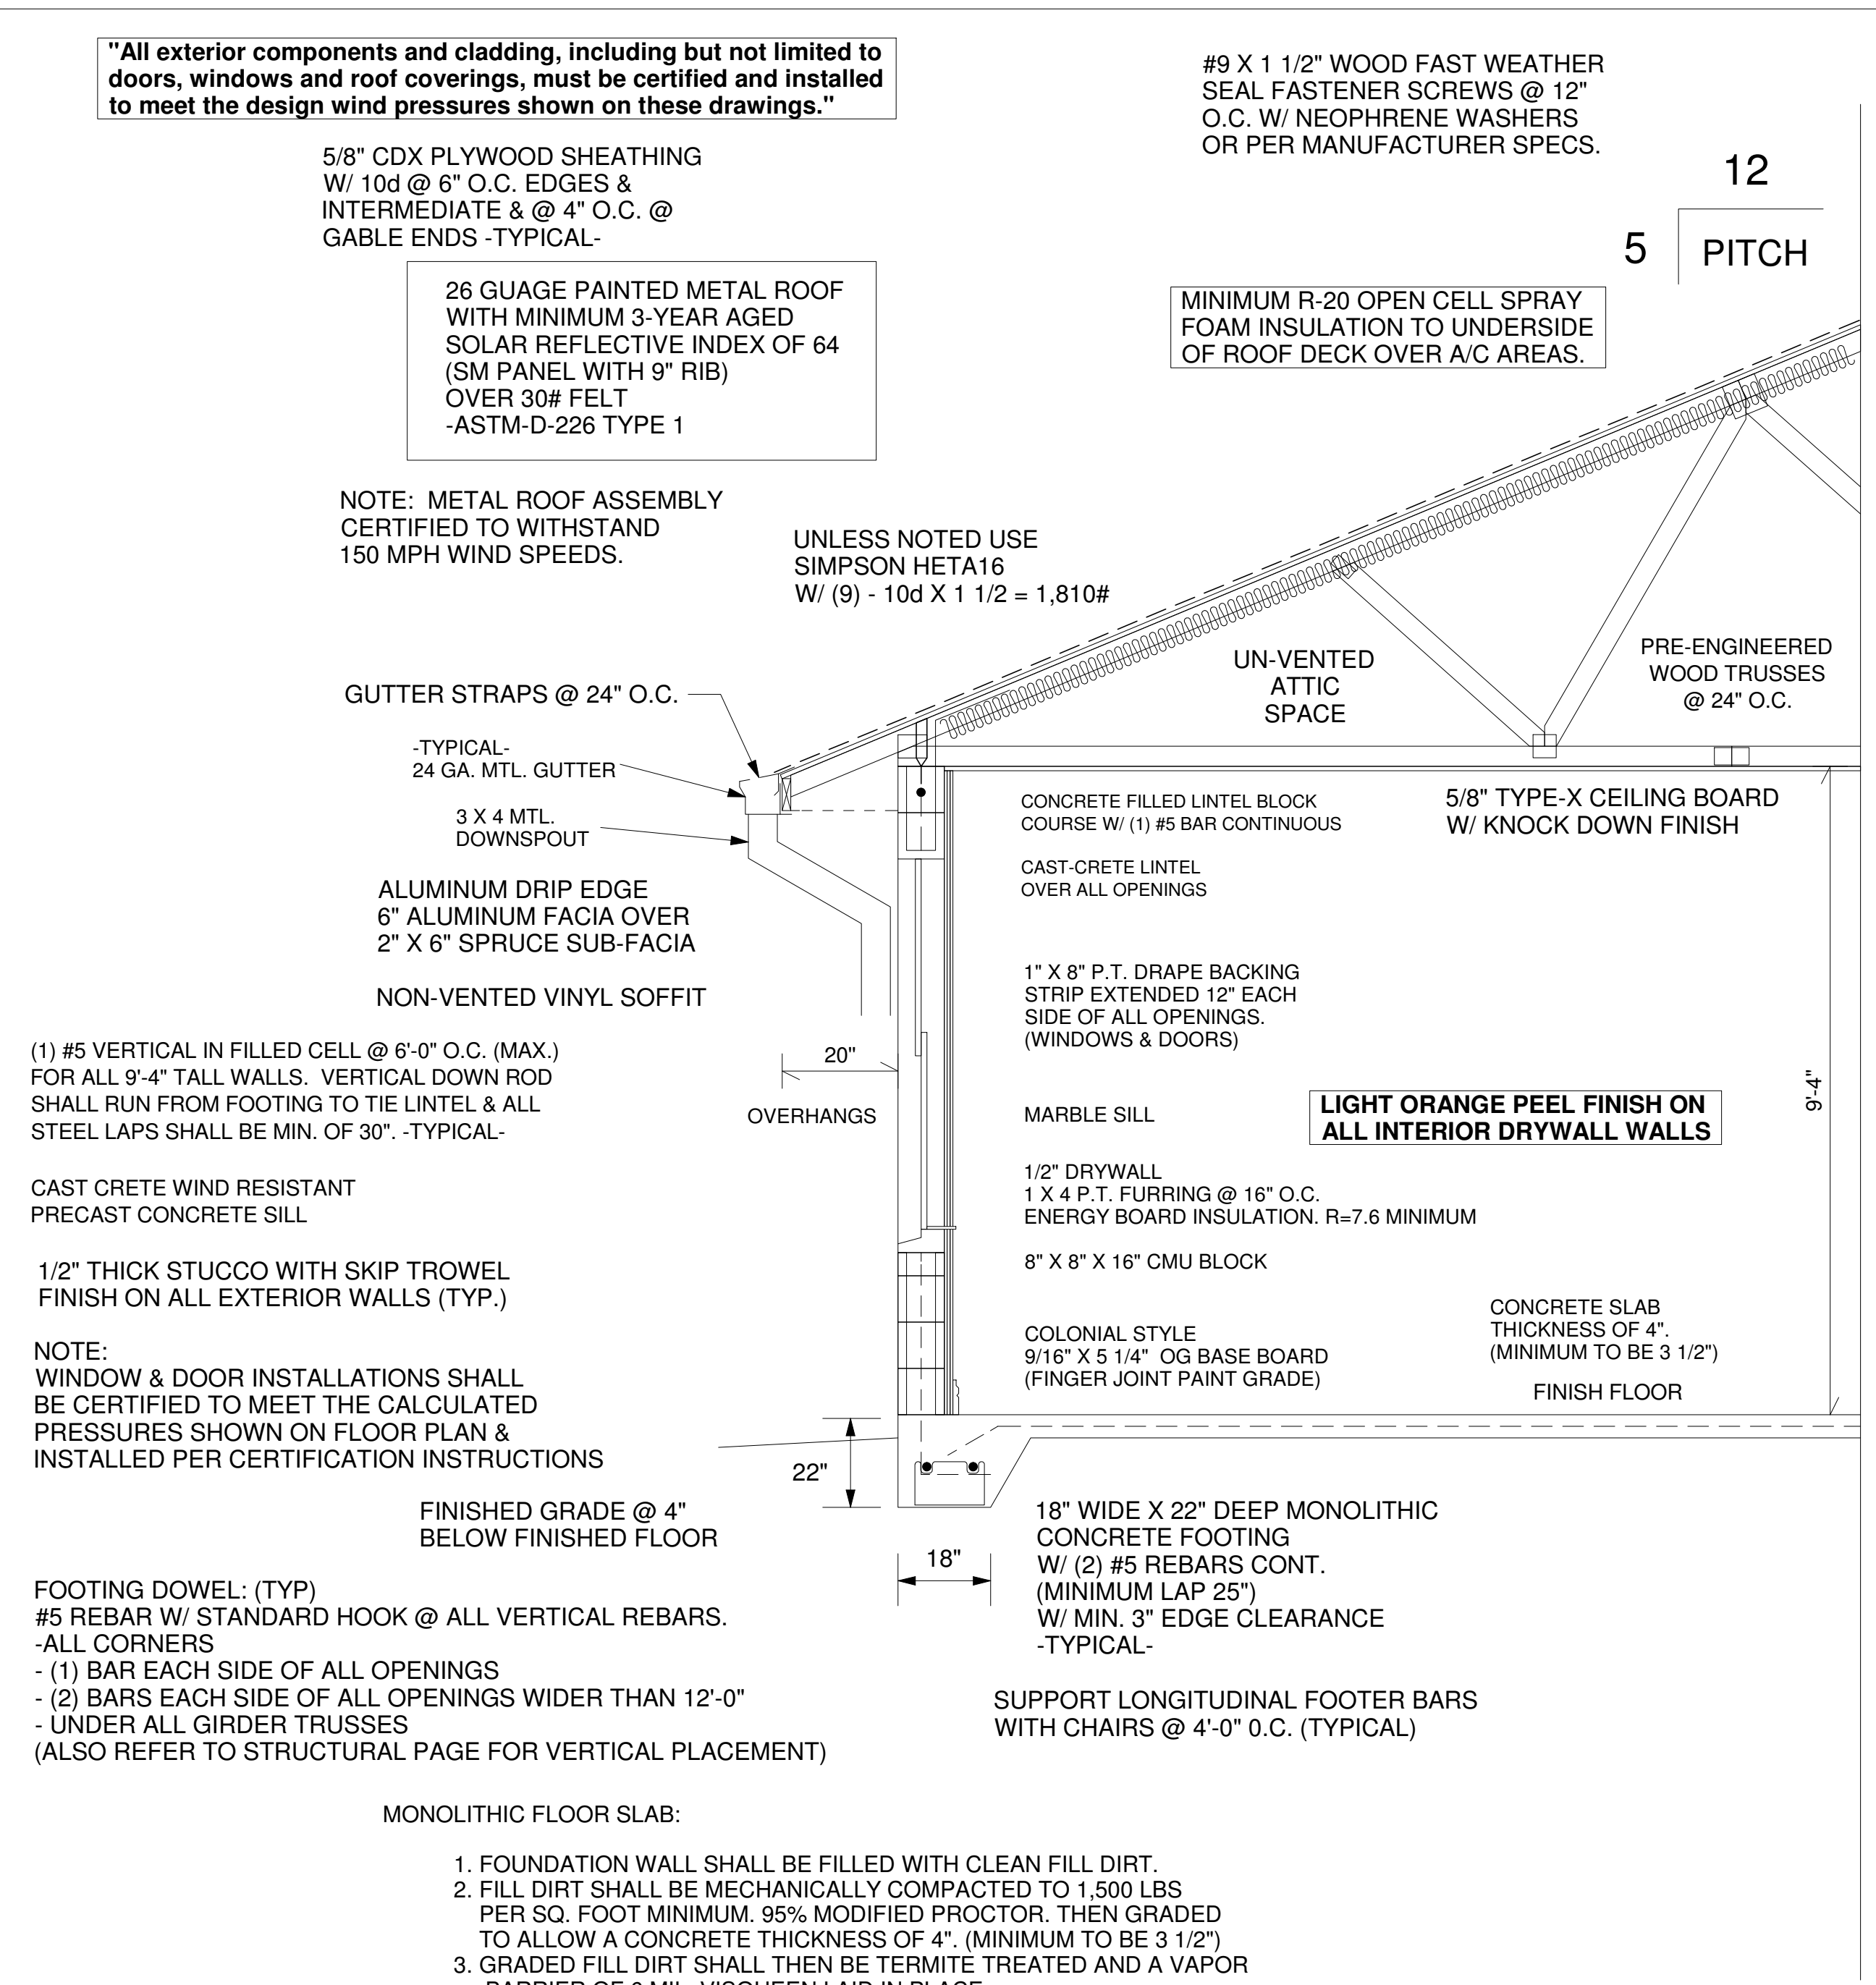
"All exterior components and cladding, including but not limited to doors, windows and roof coverings, must be certified and installed to meet the design wind pressures shown on these drawings."

#9 X 1 1/2" WOOD FAST WEATHER SEAL FASTENER SCREWS @ 12" O.C. W/ NEOPHRENE WASHERS OR PER MANUFACTURER SPECS.

5/8" CDX PLYWOOD SHEATHING W/ 10d @ 6" O.C. EDGES & INTERMEDIATE & @ 4" O.C. @ GABLE ENDS -TYPICAL-

12

5 PITCH

26 GUAGE PAINTED METAL ROOF WITH MINIMUM 3-YEAR AGED SOLAR REFLECTIVE INDEX OF 64 (SM PANEL WITH 9" RIB) OVER 30# FELT -ASTM-D-226 TYPE 1

MINIMUM R-20 OPEN CELL SPRAY FOAM INSULATION TO UNDERSIDE OF ROOF DECK OVER A/C AREAS.

NOTE: METAL ROOF ASSEMBLY CERTIFIED TO WITHSTAND 150 MPH WIND SPEEDS.

UNLESS NOTED USE SIMPSON HETA16 W/ (9) - 10d X 1 1/2 = 1,810#

UN-VENTED ATTIC SPACE

PRE-ENGINEERED WOOD TRUSSES @ 24" O.C.

GUTTER STRAPS @ 24" O.C.

-TYPICAL-
24 GA. MTL. GUTTER

3 X 4 MTL. DOWNSPOUT

CONCRETE FILLED LINTEL BLOCK COURSE W/ (1) #5 BAR CONTINUOUS

5/8" TYPE-X CEILING BOARD W/ KNOCK DOWN FINISH

CAST-CRETE LINTEL OVER ALL OPENINGS

ALUMINUM DRIP EDGE
6" ALUMINUM FACIA OVER
2" X 6" SPRUCE SUB-FACIA

NON-VENTED VINYL SOFFIT

1" X 8" P.T. DRAPE BACKING STRIP EXTENDED 12" EACH SIDE OF ALL OPENINGS. (WINDOWS & DOORS)

(1) #5 VERTICAL IN FILLED CELL @ 6'-0" O.C. (MAX.) FOR ALL 9'-4" TALL WALLS. VERTICAL DOWN ROD SHALL RUN FROM FOOTING TO TIE LINTEL & ALL STEEL LAPS SHALL BE MIN. OF 30". -TYPICAL-

20"

OVERHANGS

MARBLE SILL

LIGHT ORANGE PEEL FINISH ON ALL INTERIOR DRYWALL WALLS

9'-4"

CAST CRETE WIND RESISTANT PRECAST CONCRETE SILL

1/2" DRYWALL
1 X 4 P.T. FURRING @ 16" O.C.
ENERGY BOARD INSULATION. R=7.6 MINIMUM

8" X 8" X 16" CMU BLOCK

1/2" THICK STUCCO WITH SKIP TROWEL FINISH ON ALL EXTERIOR WALLS (TYP.)

CONCRETE SLAB THICKNESS OF 4". (MINIMUM TO BE 3 1/2")

COLONIAL STYLE
9/16" X 5 1/4" OG BASE BOARD
(FINGER JOINT PAINT GRADE)

FINISH FLOOR

NOTE:
WINDOW & DOOR INSTALLATIONS SHALL BE CERTIFIED TO MEET THE CALCULATED PRESSURES SHOWN ON FLOOR PLAN & INSTALLED PER CERTIFICATION INSTRUCTIONS

22"

FINISHED GRADE @ 4" BELOW FINISHED FLOOR

18"

18" WIDE X 22" DEEP MONOLITHIC CONCRETE FOOTING
W/ (2) #5 REBARS CONT.
(MINIMUM LAP 25")
W/ MIN. 3" EDGE CLEARANCE
-TYPICAL-

FOOTING DOWEL: (TYP)
#5 REBAR W/ STANDARD HOOK @ ALL VERTICAL REBARS.
-ALL CORNERS
- (1) BAR EACH SIDE OF ALL OPENINGS
- (2) BARS EACH SIDE OF ALL OPENINGS WIDER THAN 12'-0"
- UNDER ALL GIRDER TRUSSES
(ALSO REFER TO STRUCTURAL PAGE FOR VERTICAL PLACEMENT)

SUPPORT LONGITUDINAL FOOTER BARS WITH CHAIRS @ 4'-0" O.C. (TYPICAL)

MONOLITHIC FLOOR SLAB:

1. FOUNDATION WALL SHALL BE FILLED WITH CLEAN FILL DIRT.
2. FILL DIRT SHALL BE MECHANICALLY COMPACTED TO 1,500 LBS PER SQ. FOOT MINIMUM. 95% MODIFIED PROCTOR. THEN GRADED TO ALLOW A CONCRETE THICKNESS OF 4". (MINIMUM TO BE 3 1/2")
3. GRADED FILL DIRT SHALL THEN BE TERMITE TREATED AND A VAPOR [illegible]